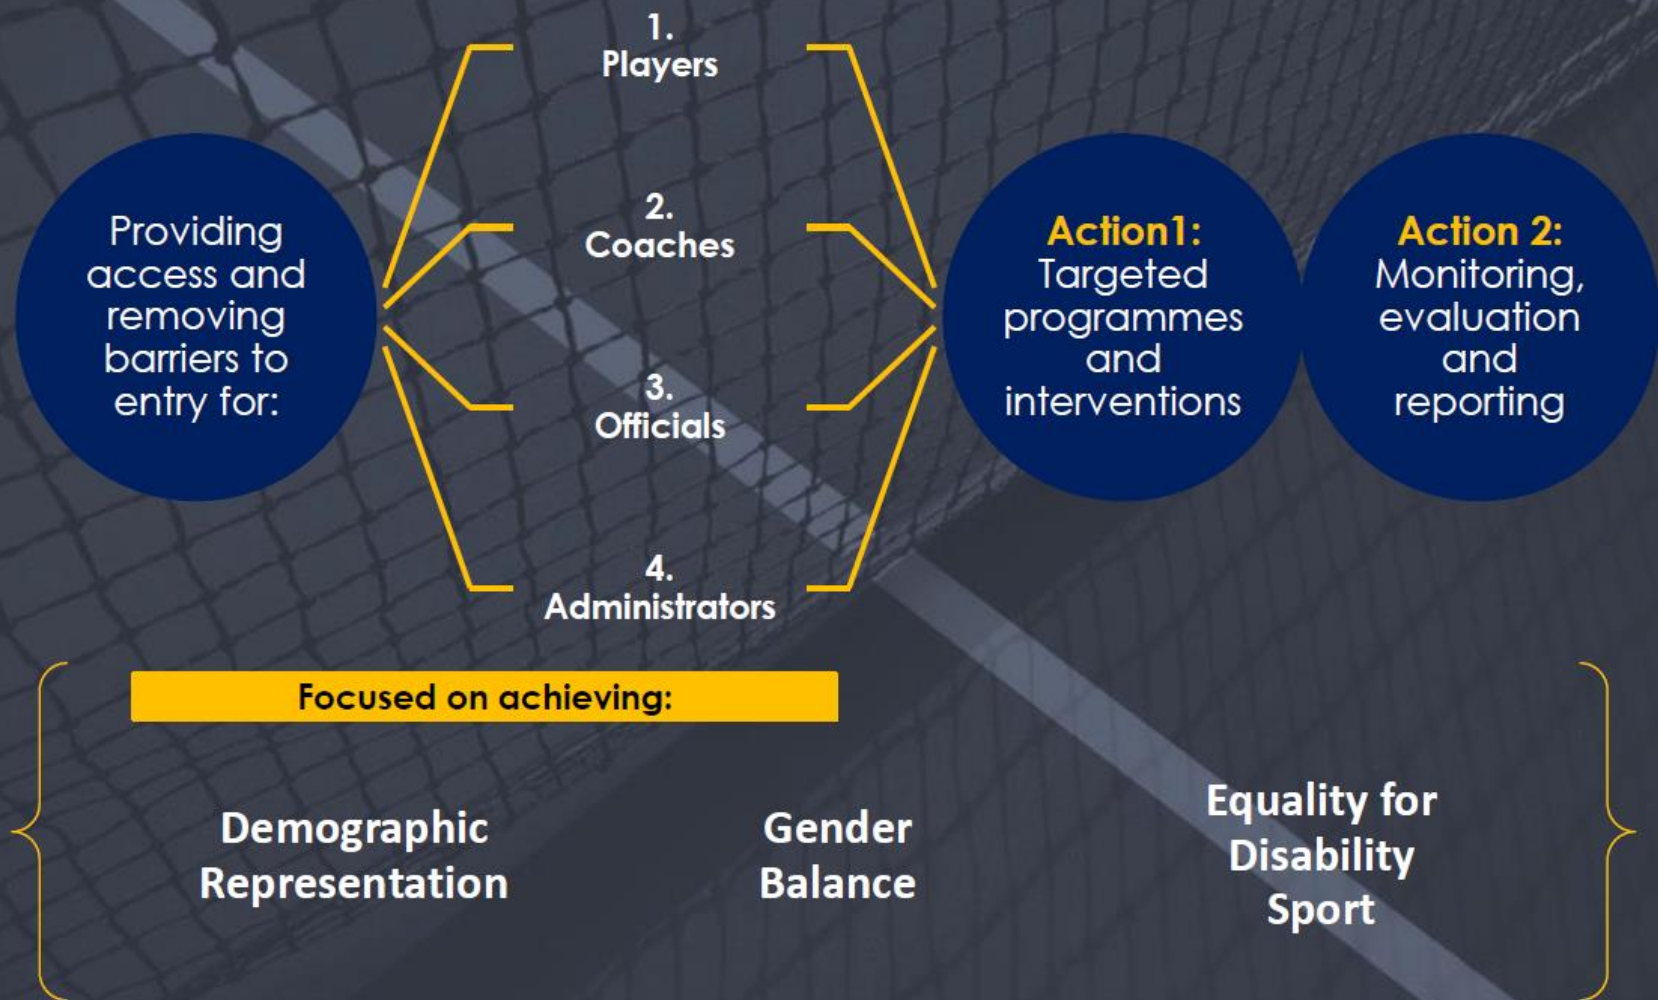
Providing access and removing barriers to entry for:

1. Players

2. Coaches

3. Officials

4. Administrators

Action1: Targeted programmes and interventions

Action 2: Monitoring, evaluation and reporting

Focused on achieving:

Demographic Representation

Gender Balance

Equality for Disability Sport